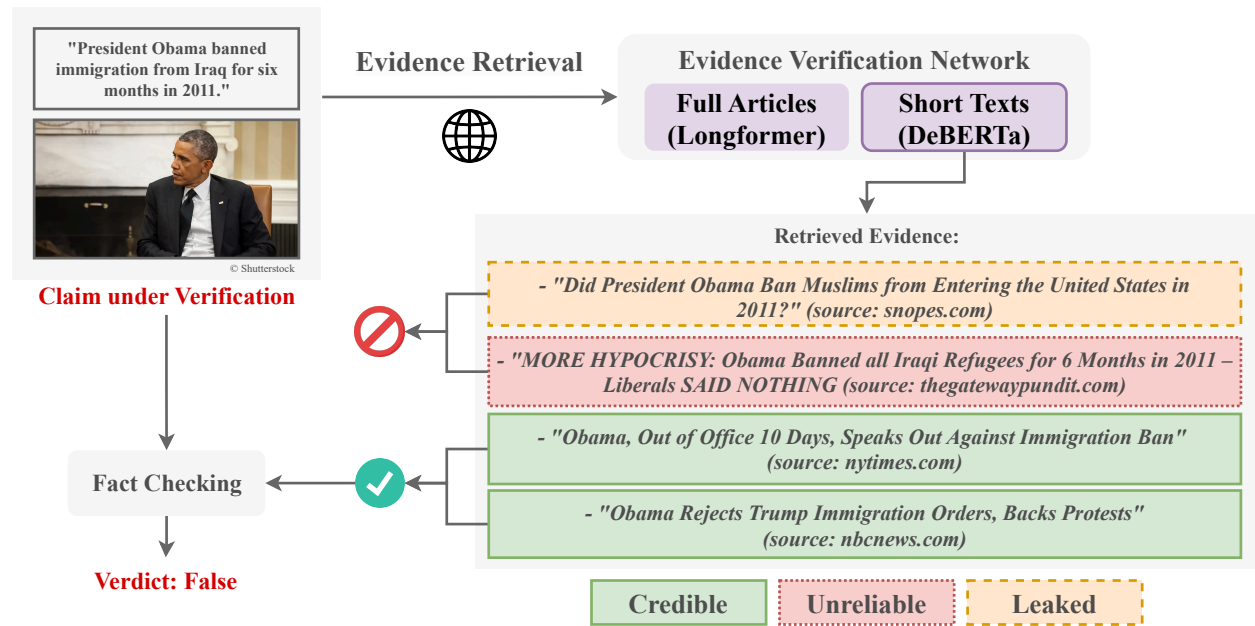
"President Obama banned immigration from Iraq for six months in 2011."

© Shutterstock

Claim under Verification

Evidence Retrieval

Evidence Verification Network

Full Articles (Longformer)

Short Texts (DeBERTa)

Retrieved Evidence:

- "Did President Obama Ban Muslims from Entering the United States in 2011?" (source: snopes.com)

- "MORE HYPOCRISY: Obama Banned all Iraqi Refugees for 6 Months in 2011 – Liberals SAID NOTHING (source: thegatewaypundit.com)

- "Obama, Out of Office 10 Days, Speaks Out Against Immigration Ban" (source: nytimes.com)

- "Obama Rejects Trump Immigration Orders, Backs Protests" (source: nbcnews.com)

Fact Checking

Verdict: False

Credible

Unreliable

Leaked